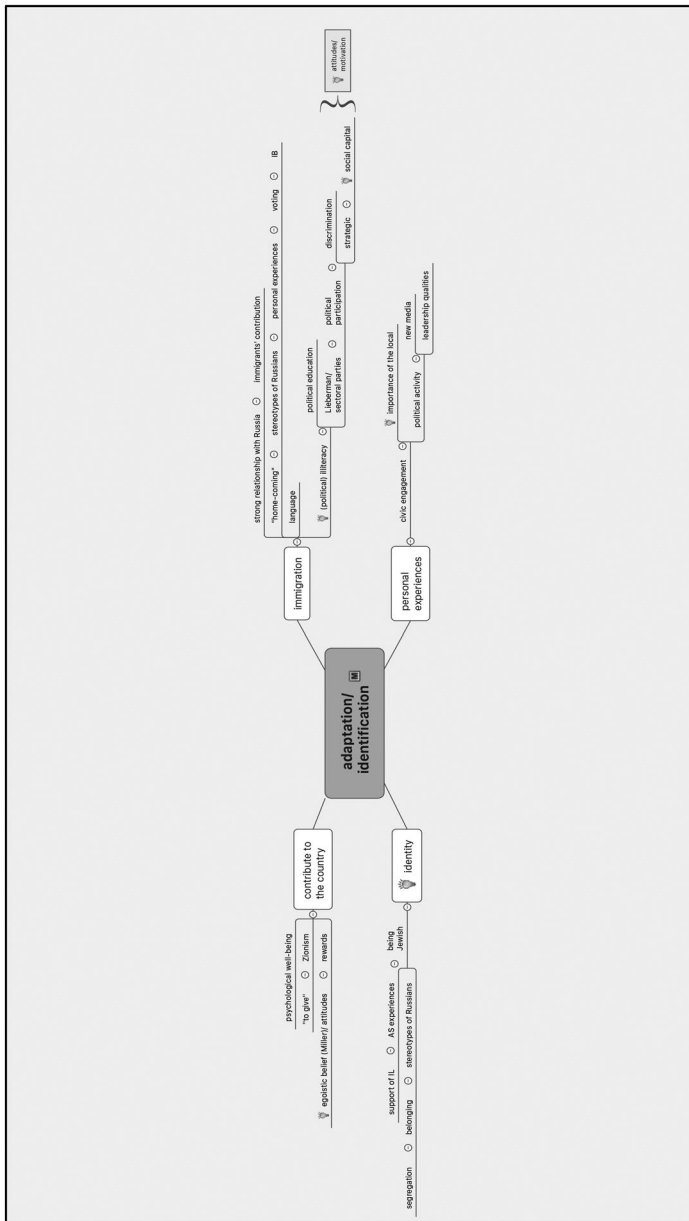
adaptation/ identification

immigration

"home-coming"

strong relationship with Russia

immigrants' contribution

stereotypes of Russians

personal experiences

voting

IB

language

(political) illiteracy

political education

Lieberman/ sectoral parties

political participation

discrimination

strategic

social capital

attitudes/ motivation

personal experiences

civic engagement

importance of the local

political activity

new media

leadership qualities

contribute to the country

psychological well-being

"to give"

Zionism

egoistic belief (Miller)/ attitudes

rewards

identity

being Jewish

support of IL

AS experiences

belonging

stereotypes of Russians

segregation